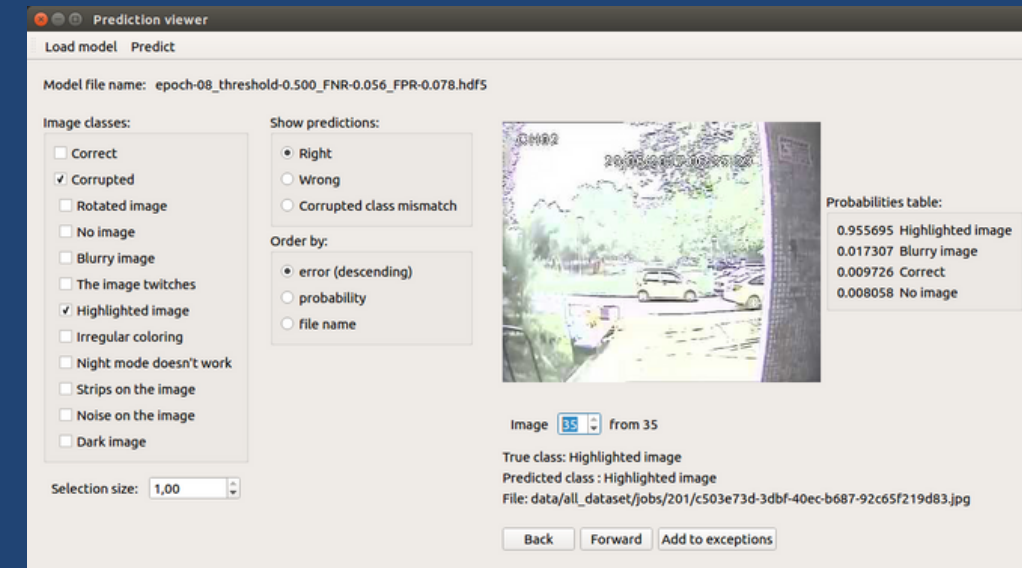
Prediction viewer

Load model Predict

Model file name: epoch-08_threshold-0.500_FNR-0.056_FPR-0.078.hdf5

Image classes:

Correct
Corrupted
Rotated image
No image
Blurry image
The image twitches
Highlighted image
Irregular coloring
Night mode doesn't work
Strips on the image
Noise on the image
Dark image

Selection size: 1,00

Show predictions:

Right
Wrong
Corrupted class mismatch

Order by:

error (descending)
probability
file name

CM02

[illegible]

Probabilities table:

| 0.955695 | Highlighted image |
|---|---|
| 0.017307 | Blurry image |
| 0.009726 | Correct |
| 0.008058 | No image |

Image 35 from 35

True class: Highlighted image
Predicted class : Highlighted image
File: data/all_dataset/jobs/201/c503e73d-3dbf-40ec-b687-92c65f219d83.jpg

Back Forward Add to exceptions